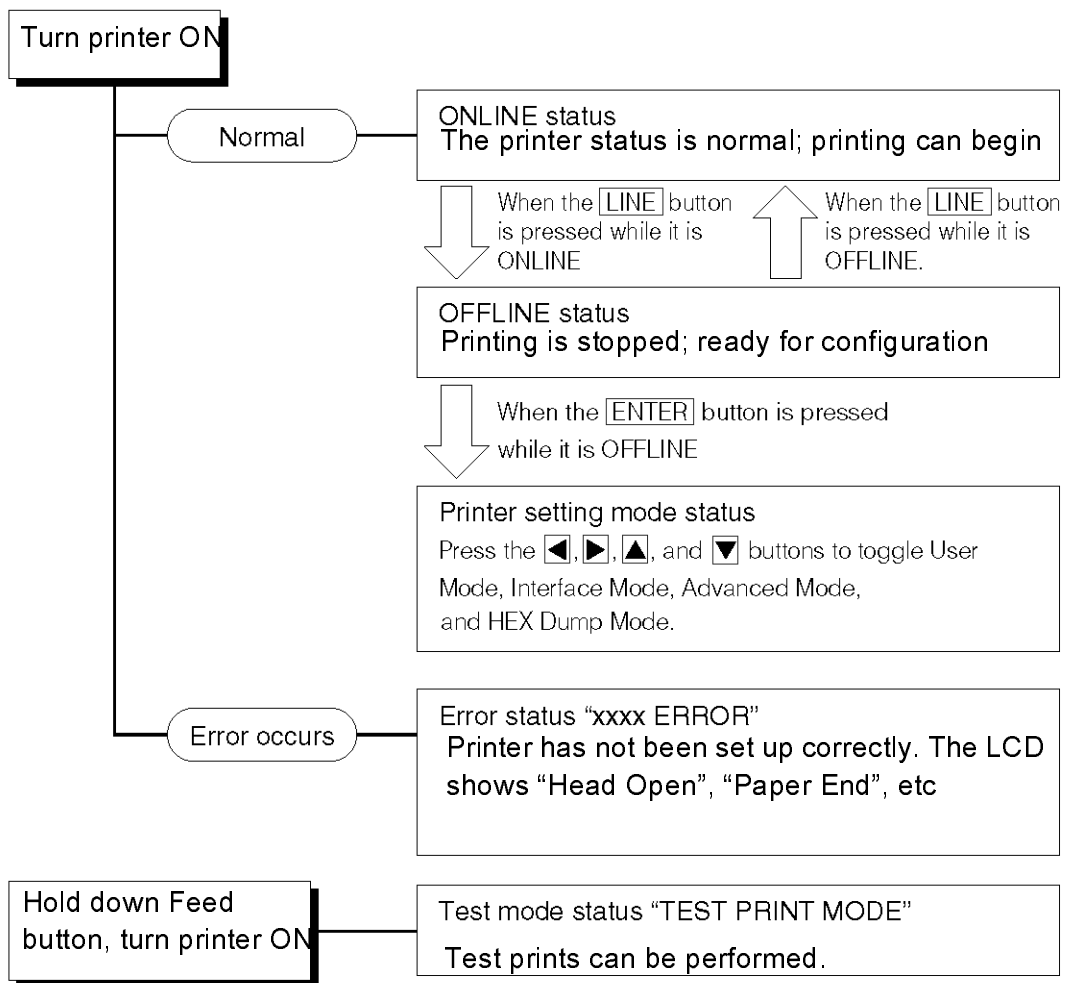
Turn printer ON

Normal

ONLINE status
The printer status is normal; printing can begin

When the LINE button is pressed while it is ONLINE

When the LINE button is pressed while it is OFFLINE.

OFFLINE status
Printing is stopped; ready for configuration

When the ENTER button is pressed while it is OFFLINE

Printer setting mode status
Press the ◀, ▶, ▲, and ▼ buttons to toggle User Mode, Interface Mode, Advanced Mode, and HEX Dump Mode.

Error occurs

Error status “xxxx ERROR”
Printer has not been set up correctly. The LCD shows “Head Open”, “Paper End”, etc

Hold down Feed button, turn printer ON

Test mode status “TEST PRINT MODE”
Test prints can be performed.